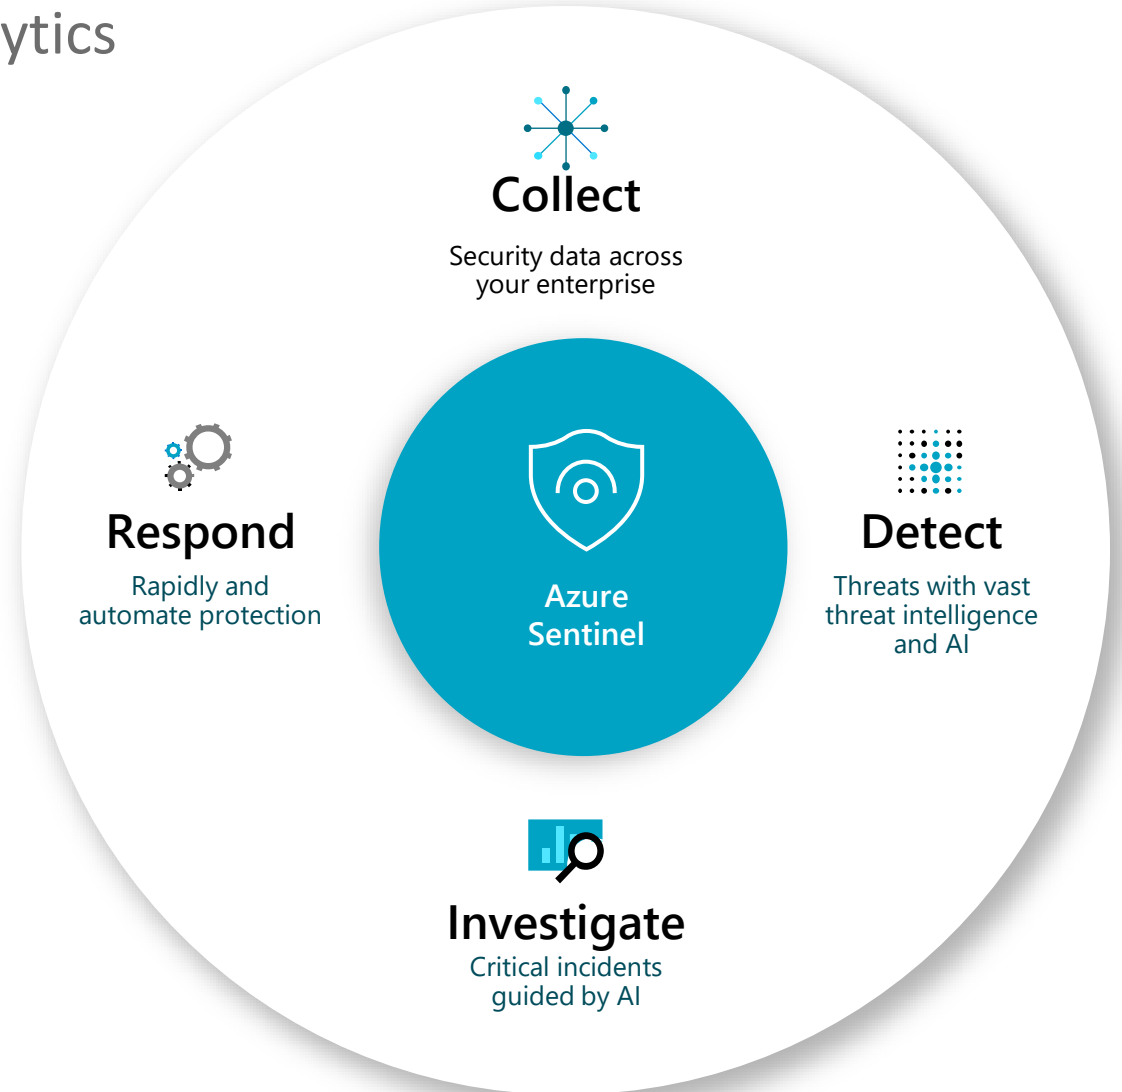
ytics

Collect

Security data across your enterprise

Respond

Rapidly and automate protection

Azure Sentinel

Detect

Threats with vast threat intelligence and AI

Investigate

Critical incidents guided by AI